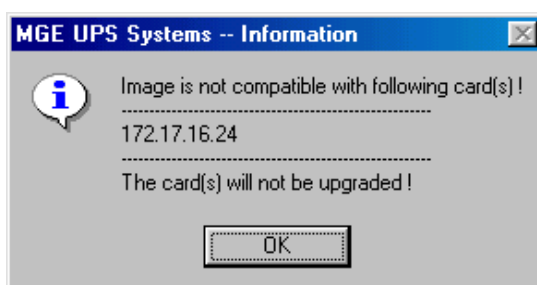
MGE UPS Systems -- Information

Image is not compatible with following card(s) !

----------------------------------------------------

172.17.16.24

----------------------------------------------------

The card(s) will not be upgraded !

OK